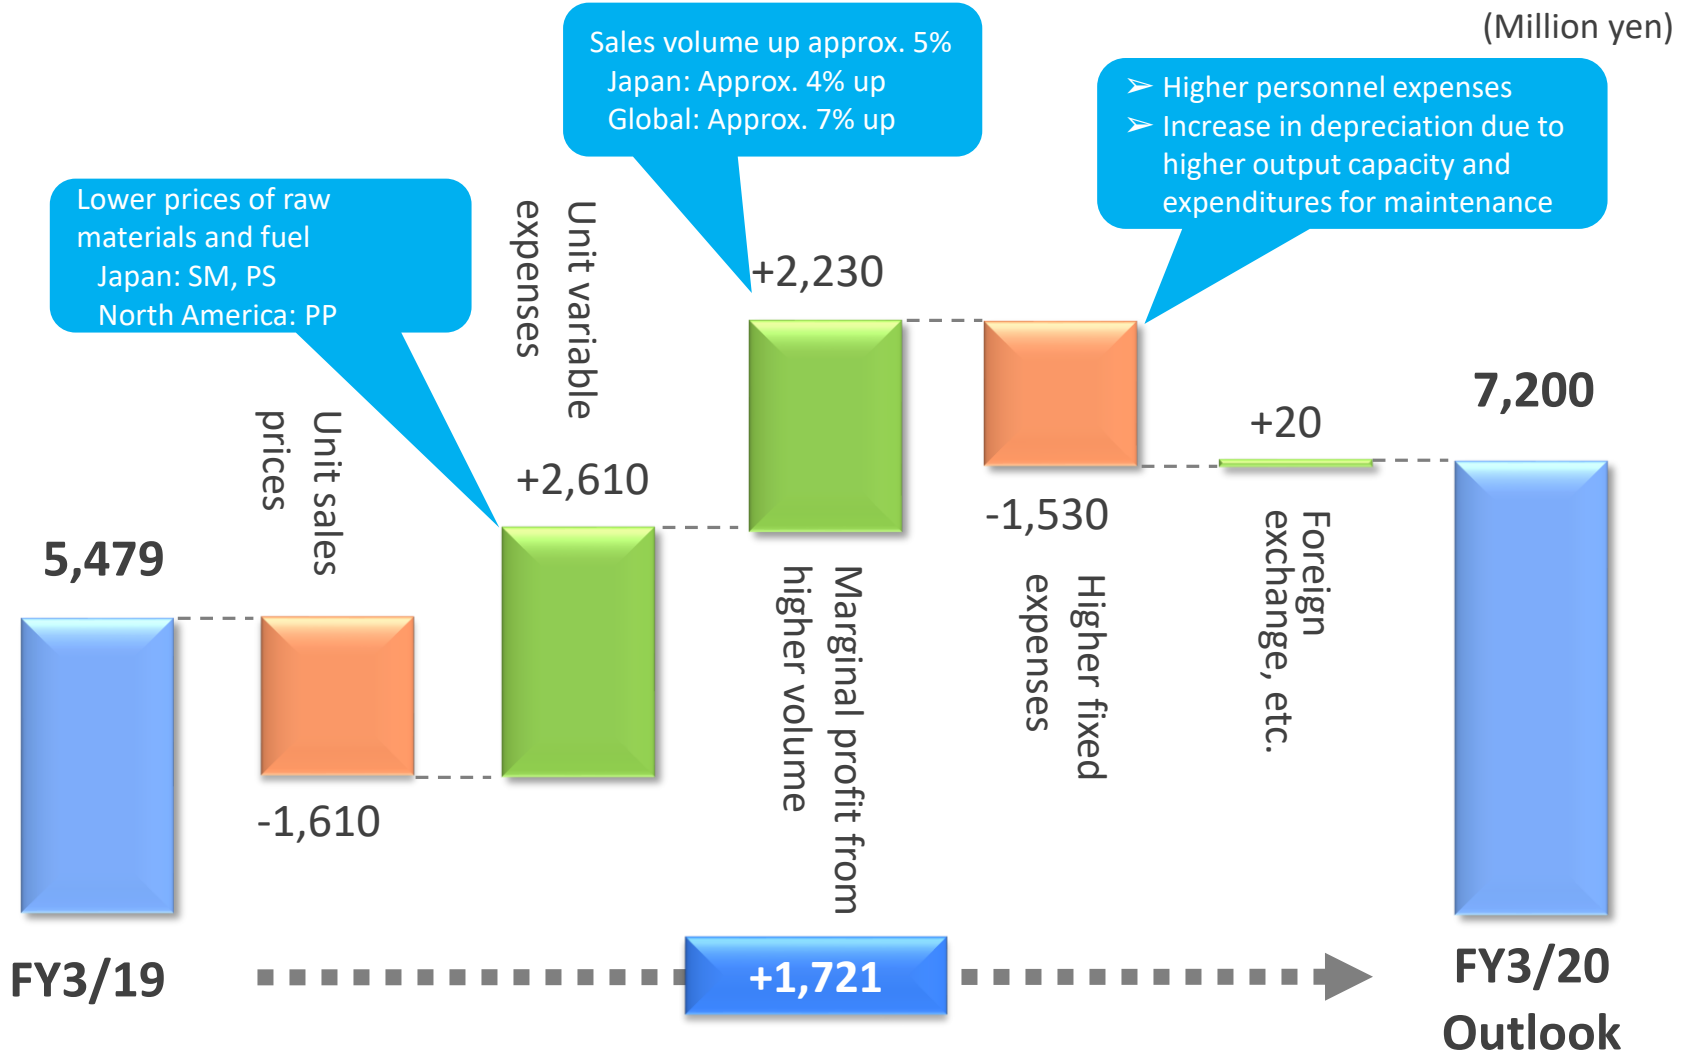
(Million yen)

Sales volume up approx. 5%
Japan: Approx. 4% up
Global: Approx. 7% up

➢ Higher personnel expenses
➢ Increase in depreciation due to higher output capacity and expenditures for maintenance

Lower prices of raw materials and fuel
Japan: SM, PS
North America: PP

5,479

Unit sales prices

-1,610

Unit variable expenses

+2,610

+2,230

Marginal profit from higher volume

-1,530

Higher fixed expenses

+20

Foreign exchange, etc.

7,200

FY3/19

+1,721

FY3/20 Outlook